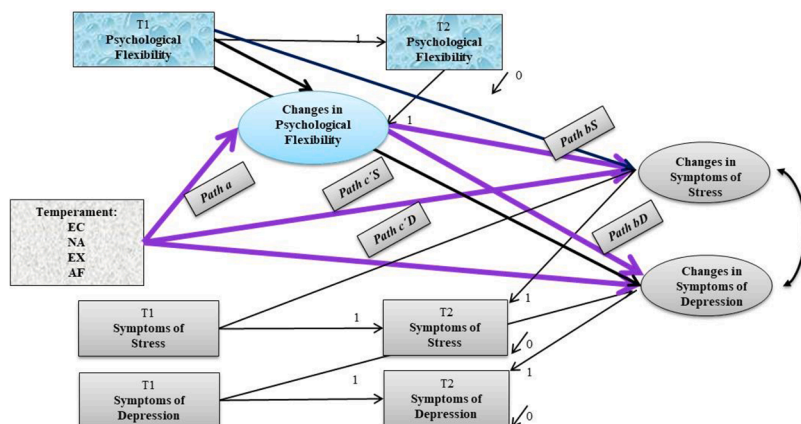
T1
Psychological
Flexibility

1

T2
Psychological
Flexibility

0

Changes in
Psychological
Flexibility

1

Path bS

Path a

Path c'S

Changes in
Symptoms of
Stress

Temperament:
EC
NA
EX
AF

Path c'D

Path bD

Changes in
Symptoms of
Depression

1

T1
Symptoms of
Stress

1

T2
Symptoms of
Stress

0

1

T1
Symptoms of
Depression

1

T2
Symptoms of
Depression

0